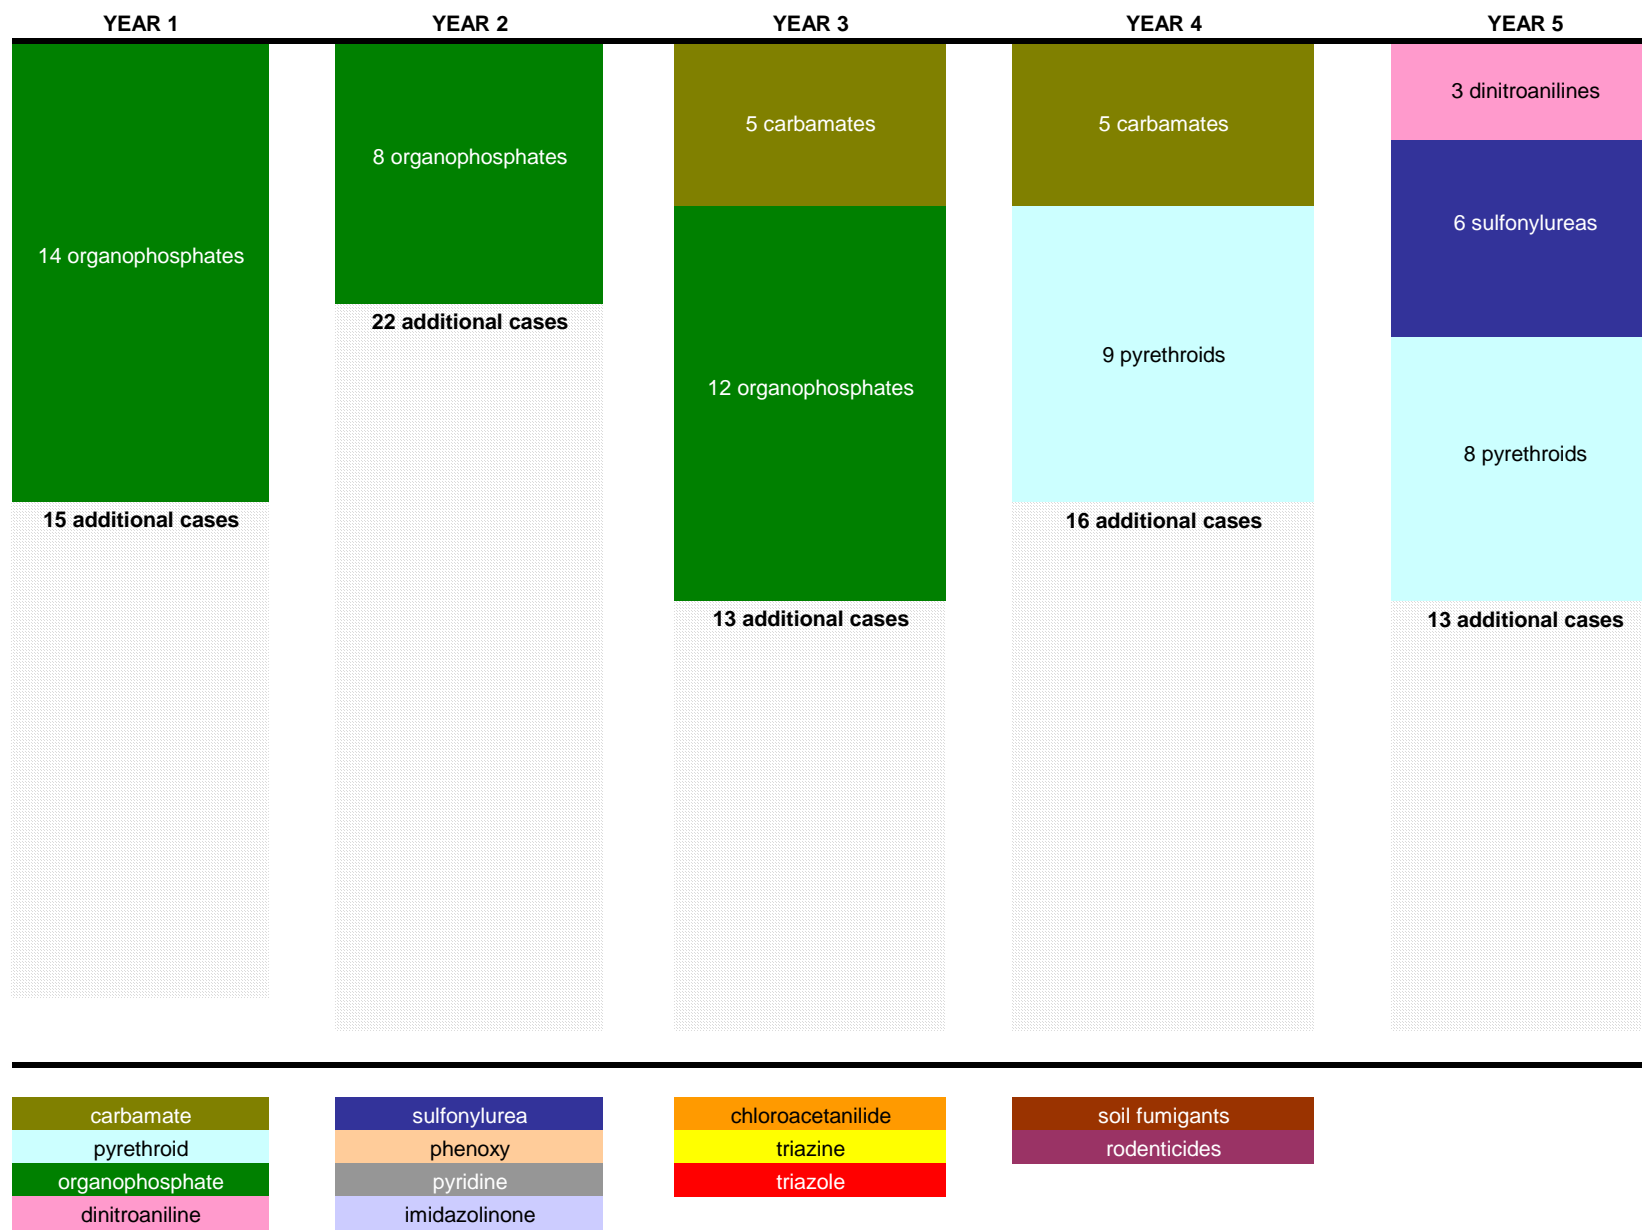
YEAR 1

14 organophosphates

15 additional cases

YEAR 2

8 organophosphates

22 additional cases

YEAR 3

5 carbamates

12 organophosphates

13 additional cases

YEAR 4

5 carbamates

9 pyrethroids

16 additional cases

YEAR 5

3 dinitroanilines

6 sulfonylureas

8 pyrethroids

13 additional cases

carbamate
pyrethroid
organophosphate
dinitroaniline

sulfonylurea
phenoxy
pyridine
imidazolinone

chloroacetanilide
triazine
triazole

soil fumigants
rodenticides